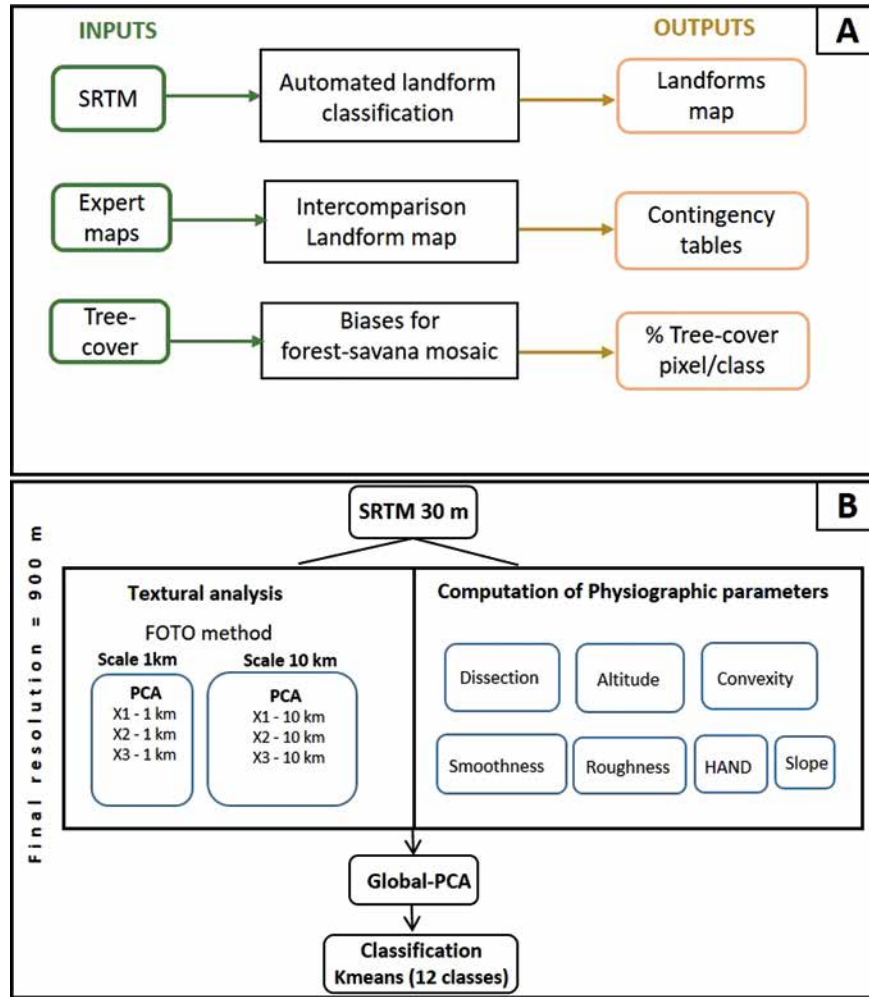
INPUTS

OUTPUTS

A

SRTM

Automated landform classification

Landforms map

Expert maps

Intercomparison Landform map

Contingency tables

Tree-cover

Biases for forest-savana mosaic

% Tree-cover pixel/class

B

Final resolution = 900 m

SRTM 30 m

Textural analysis

FOTO method

Scale 1km

PCA
X1 - 1 km
X2 - 1 km
X3 - 1 km

Scale 10 km

PCA
X1 - 10 km
X2 - 10 km
X3 - 10 km

Computation of Physiographic parameters

Dissection

Altitude

Convexity

Smoothness

Roughness

HAND

Slope

Global-PCA

Classification
Kmeans (12 classes)